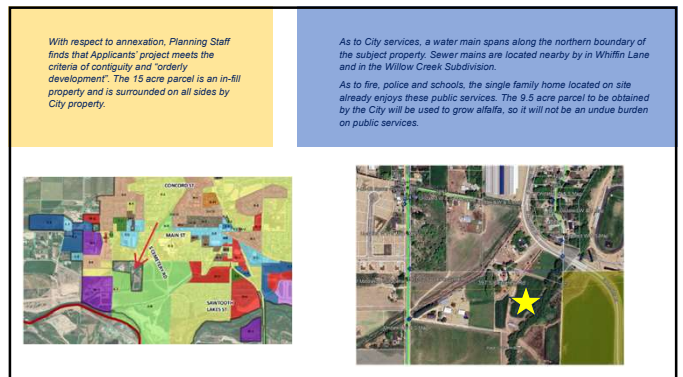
With respect to annexation, Planning Staff finds that Applicants' project meets the criteria of contiguity and "orderly development". The 15 acre parcel is an in-fill property and is surrounded on all sides by City property.

As to City services, a water main spans along the northern boundary of the subject property. Sewer mains are located nearby by in Whiffin Lane and in the Willow Creek Subdivision.

As to fire, police and schools, the single family home located on site already enjoys these public services. The 9.5 acre parcel to be obtained by the City will be used to grow alfalfa, so it will not be an undue burden on public services.

CONCORD ST

MAIN ST

SAWTOOTH LAKES ST

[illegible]